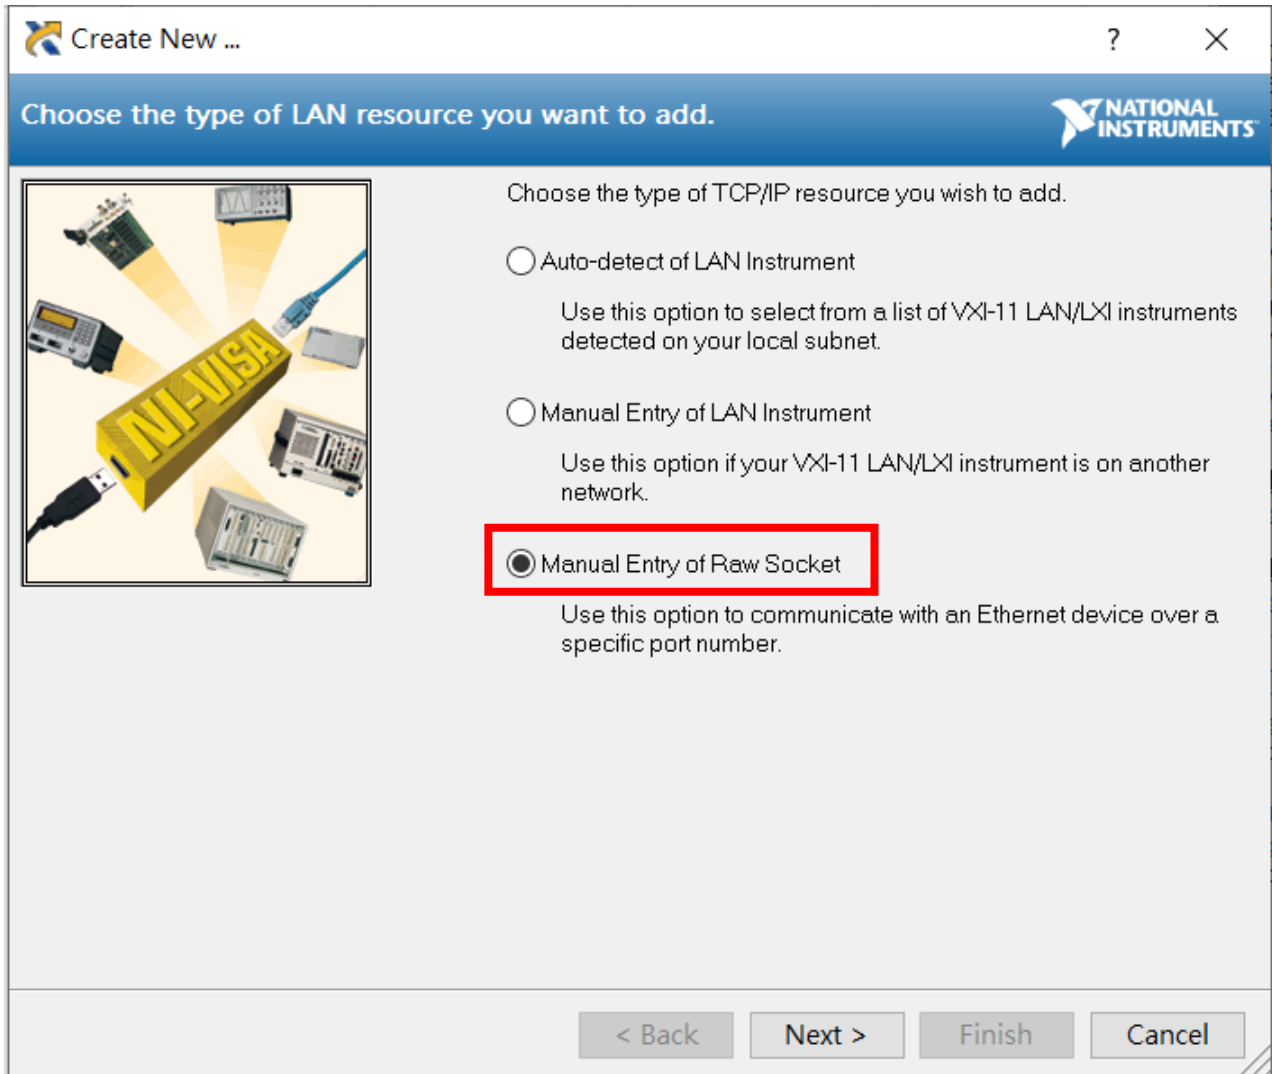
Create New ...

?

Choose the type of LAN resource you want to add.

NATIONAL INSTRUMENTS

NI-VISA

Choose the type of TCP/IP resource you wish to add.

Auto-detect of LAN Instrument

Use this option to select from a list of VXI-11 LAN/LXI instruments detected on your local subnet.

Manual Entry of LAN Instrument

Use this option if your VXI-11 LAN/LXI instrument is on another network.

Manual Entry of Raw Socket

Use this option to communicate with an Ethernet device over a specific port number.

< Back | Next > | Finish | Cancel